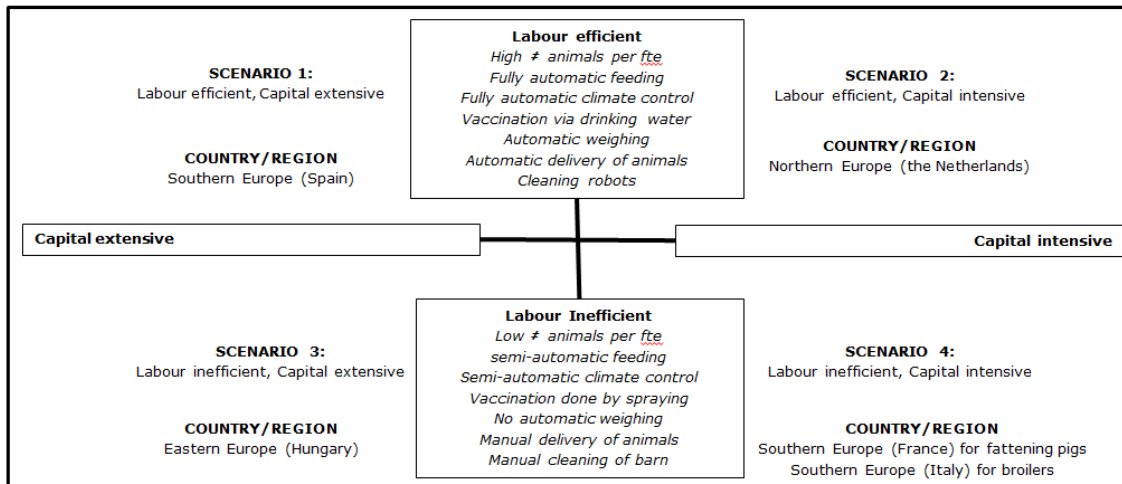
Labour efficient
High ≠ animals per fte
Fully automatic feeding
Fully automatic climate control
Vaccination via drinking water
Automatic weighing
Automatic delivery of animals
Cleaning robots

SCENARIO 1:
Labour efficient, Capital extensive

COUNTRY/REGION
Southern Europe (Spain)

SCENARIO 2:
Labour efficient, Capital intensive

COUNTRY/REGION
Northern Europe (the Netherlands)

Capital extensive

Capital intensive

Labour Inefficient
Low ≠ animals per fte
semi-automatic feeding
Semi-automatic climate control
Vaccination done by spraying
No automatic weighing
Manual delivery of animals
Manual cleaning of barn

SCENARIO 3:
Labour inefficient, Capital extensive

COUNTRY/REGION
Eastern Europe (Hungary)

SCENARIO 4:
Labour inefficient, Capital intensive

COUNTRY/REGION
Southern Europe (France) for fattening pigs
Southern Europe (Italy) for broilers